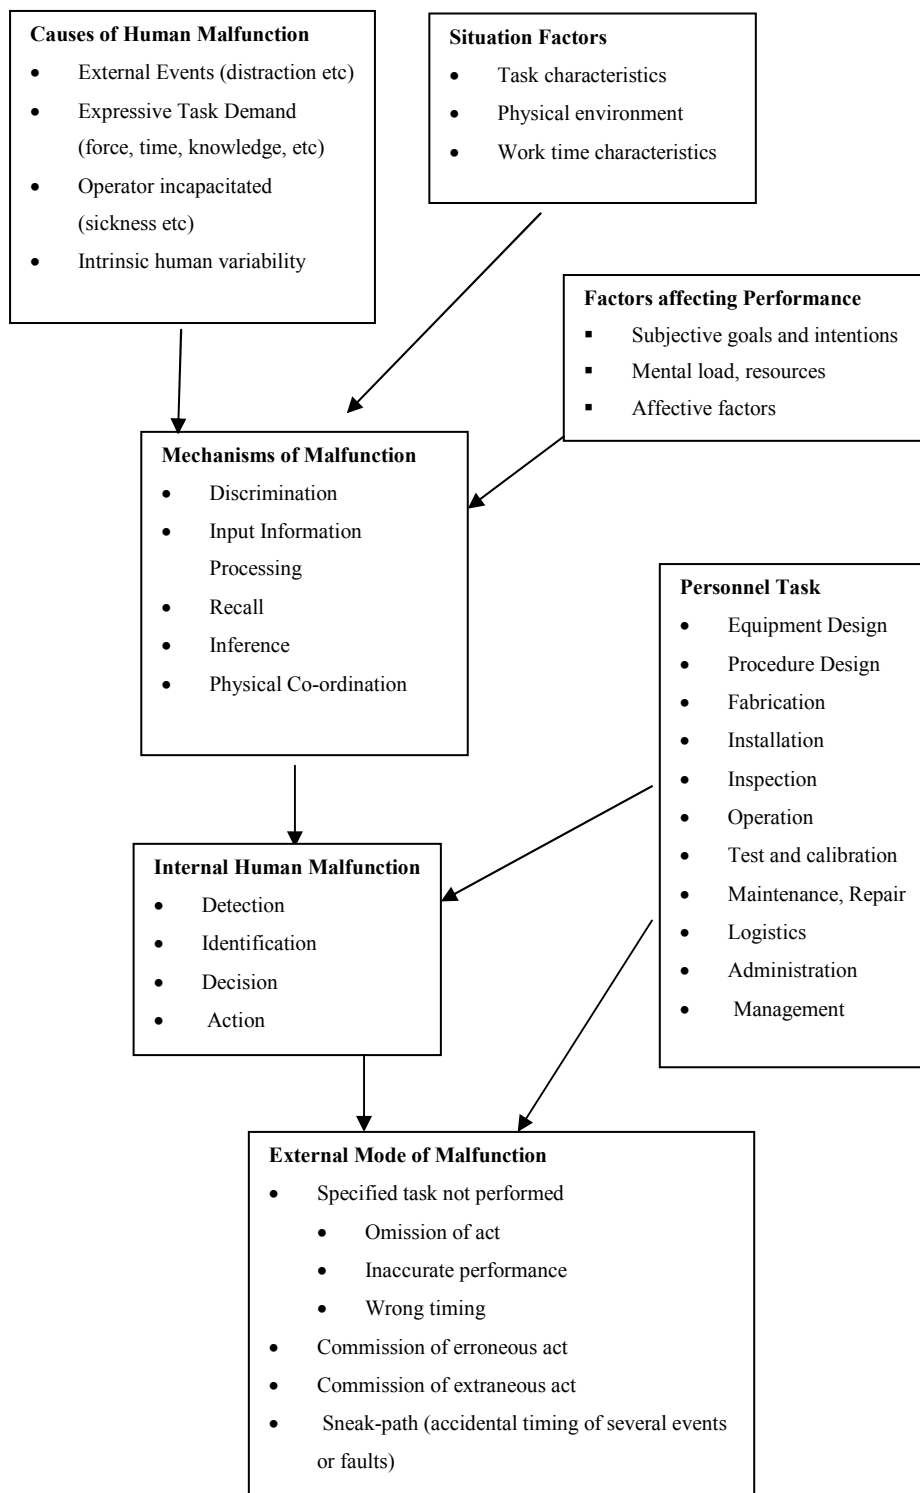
**Causes of Human Malfunction**
- External Events (distraction etc)
- Expressive Task Demand (force, time, knowledge, etc)
- Operator incapacitated (sickness etc)
- Intrinsic human variability

**Situation Factors**
- Task characteristics
- Physical environment
- Work time characteristics

**Factors affecting Performance**
- Subjective goals and intentions
- Mental load, resources
- Affective factors

**Mechanisms of Malfunction**
- Discrimination
- Input Information Processing
- Recall
- Inference
- Physical Co-ordination

**Personnel Task**
- Equipment Design
- Procedure Design
- Fabrication
- Installation
- Inspection
- Operation
- Test and calibration
- Maintenance, Repair
- Logistics
- Administration
- Management

**Internal Human Malfunction**
- Detection
- Identification
- Decision
- Action

**External Mode of Malfunction**
- Specified task not performed
  - Omission of act
  - Inaccurate performance
  - Wrong timing
- Commission of erroneous act
- Commission of extraneous act
- Sneak-path (accidental timing of several events or faults)